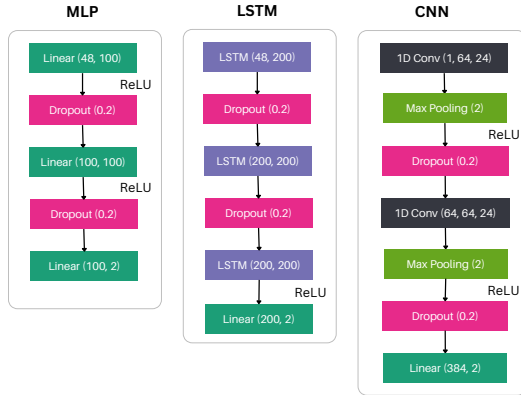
MLP

Linear (48, 100)
ReLU
Dropout (0.2)
Linear (100, 100)
ReLU
Dropout (0.2)
Linear (100, 2)

LSTM

LSTM (48, 200)
Dropout (0.2)
LSTM (200, 200)
Dropout (0.2)
LSTM (200, 200)
ReLU
Linear (200, 2)

CNN

1D Conv (1, 64, 24)
Max Pooling (2)
ReLU
Dropout (0.2)
1D Conv (64, 64, 24)
Max Pooling (2)
ReLU
Dropout (0.2)
Linear (384, 2)